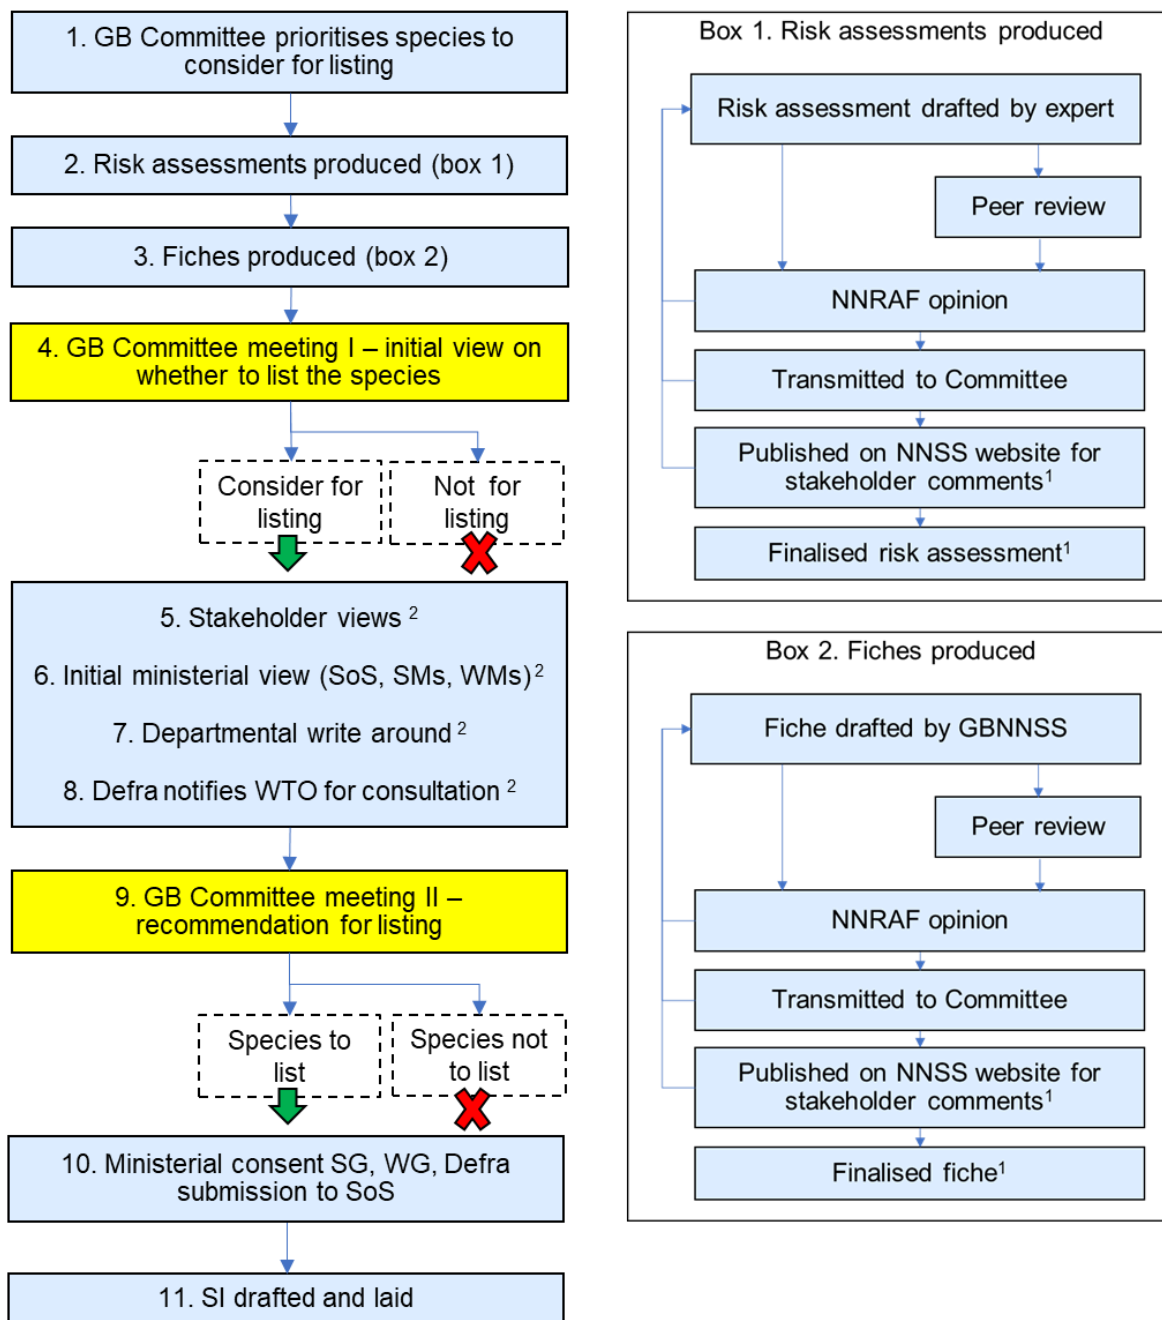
1. GB Committee prioritises species to consider for listing

2. Risk assessments produced (box 1)

3. Fiches produced (box 2)

4. GB Committee meeting I – initial view on whether to list the species

Consider for listing

Not for listing

5. Stakeholder views $^2$

6. Initial ministerial view (SoS, SMs, WMs)$^2$

7. Departmental write around $^2$

8. Defra notifies WTO for consultation $^2$

9. GB Committee meeting II – recommendation for listing

Species to list

Species not to list

10. Ministerial consent SG, WG, Defra submission to SoS

11. SI drafted and laid

Box 1. Risk assessments produced

Risk assessment drafted by expert

Peer review

NNRAF opinion

Transmitted to Committee

Published on NNSS website for stakeholder comments$^1$

Finalised risk assessment$^1$

Box 2. Fiches produced

Fiche drafted by GBNNSS

Peer review

NNRAF opinion

Transmitted to Committee

Published on NNSS website for stakeholder comments$^1$

Finalised fiche$^1$